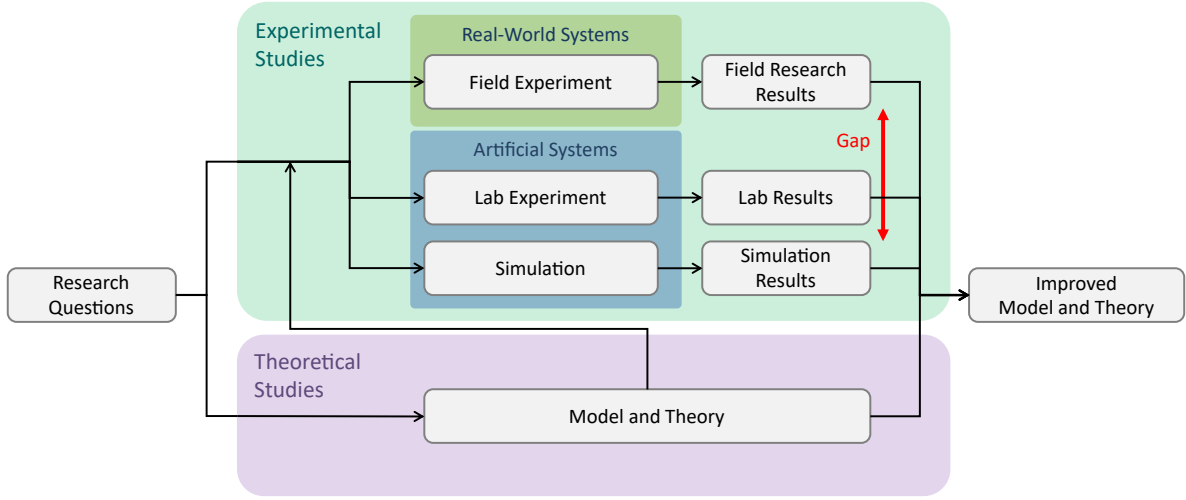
Experimental Studies

Real-World Systems

Field Experiment

Field Research Results

Gap

Artificial Systems

Lab Experiment

Lab Results

Simulation

Simulation Results

Research Questions

Improved Model and Theory

Theoretical Studies

Model and Theory